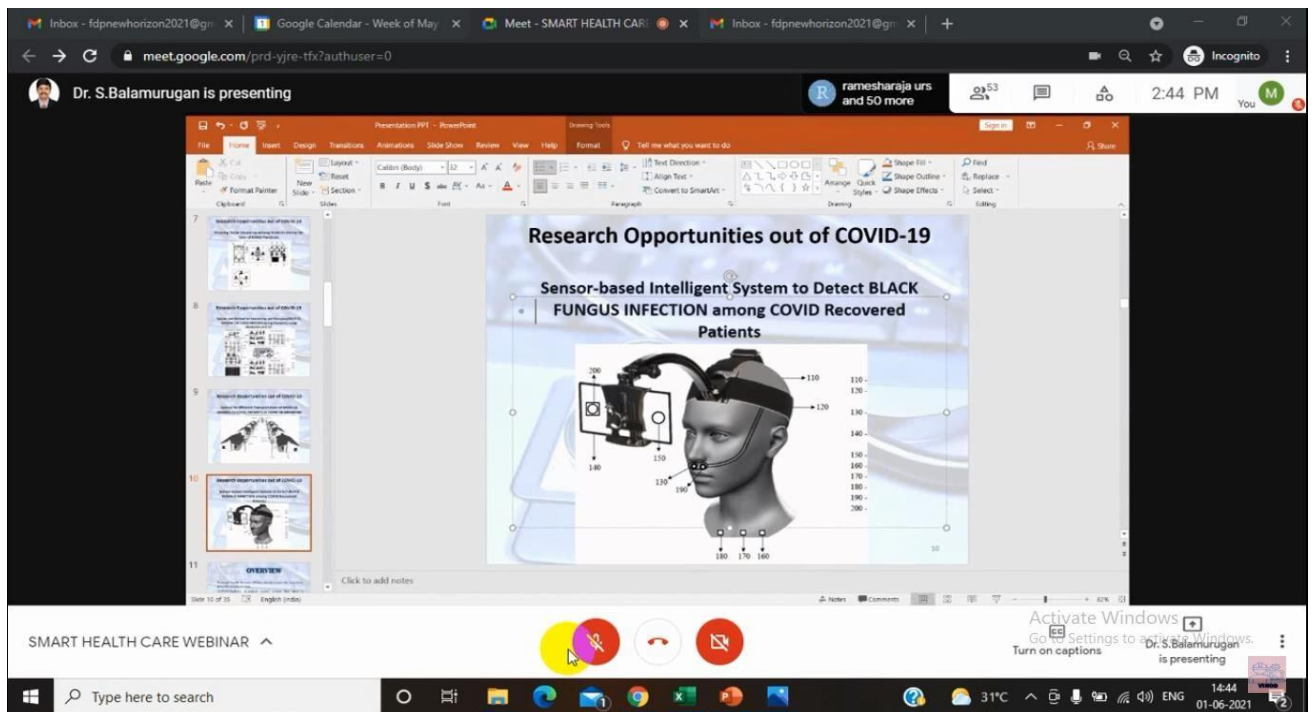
Inbox - fdpnewhorizon2021@gm × Google Calendar - Week of May × Meet - SMART HEALTH CAR × Inbox - fdpnewhorizon2021@gm ×

meet.google.com/prd-yjre-tfx?authuser=0

Incognito

Dr. S.Balamurugan is presenting

ramesharaja urs and 50 more

53

2:44 PM

You

Presentation PPT - PowerPoint

Drawing Tools

Sign in

File Home Insert Design Transitions Animations Slide Show Review View Help Format Tell me what you want to do

Share

Paste Cut Copy Format Painter Clipboard

New Slide Layout Reset Section Slides

Calibri (Body) 32 Font

Text Direction Align Text Convert to SmartArt Paragraph

Arrange Quick Styles Shape Fill Shape Outline Shape Effects Drawing

Find Replace Select Editing

7

8

9

10

11

OVERVIEW

Research Opportunities out of COVID-19

Sensor-based Intelligent System to Detect BLACK FUNGUS INFECTION among COVID Recovered Patients

200

110

120

140

150

130

190

110

120

130

140

150

160

170

180

190

200

180 170 160

10

Click to add notes

Slide 10 of 35 English (India)

Notes Comments

SMART HEALTH CARE WEBINAR

Activate Windows
Go to Settings to activate Windows.

Turn on captions

Dr. S.Balamurugan is presenting

Type here to search

31°C ENG 14:44 01-06-2021